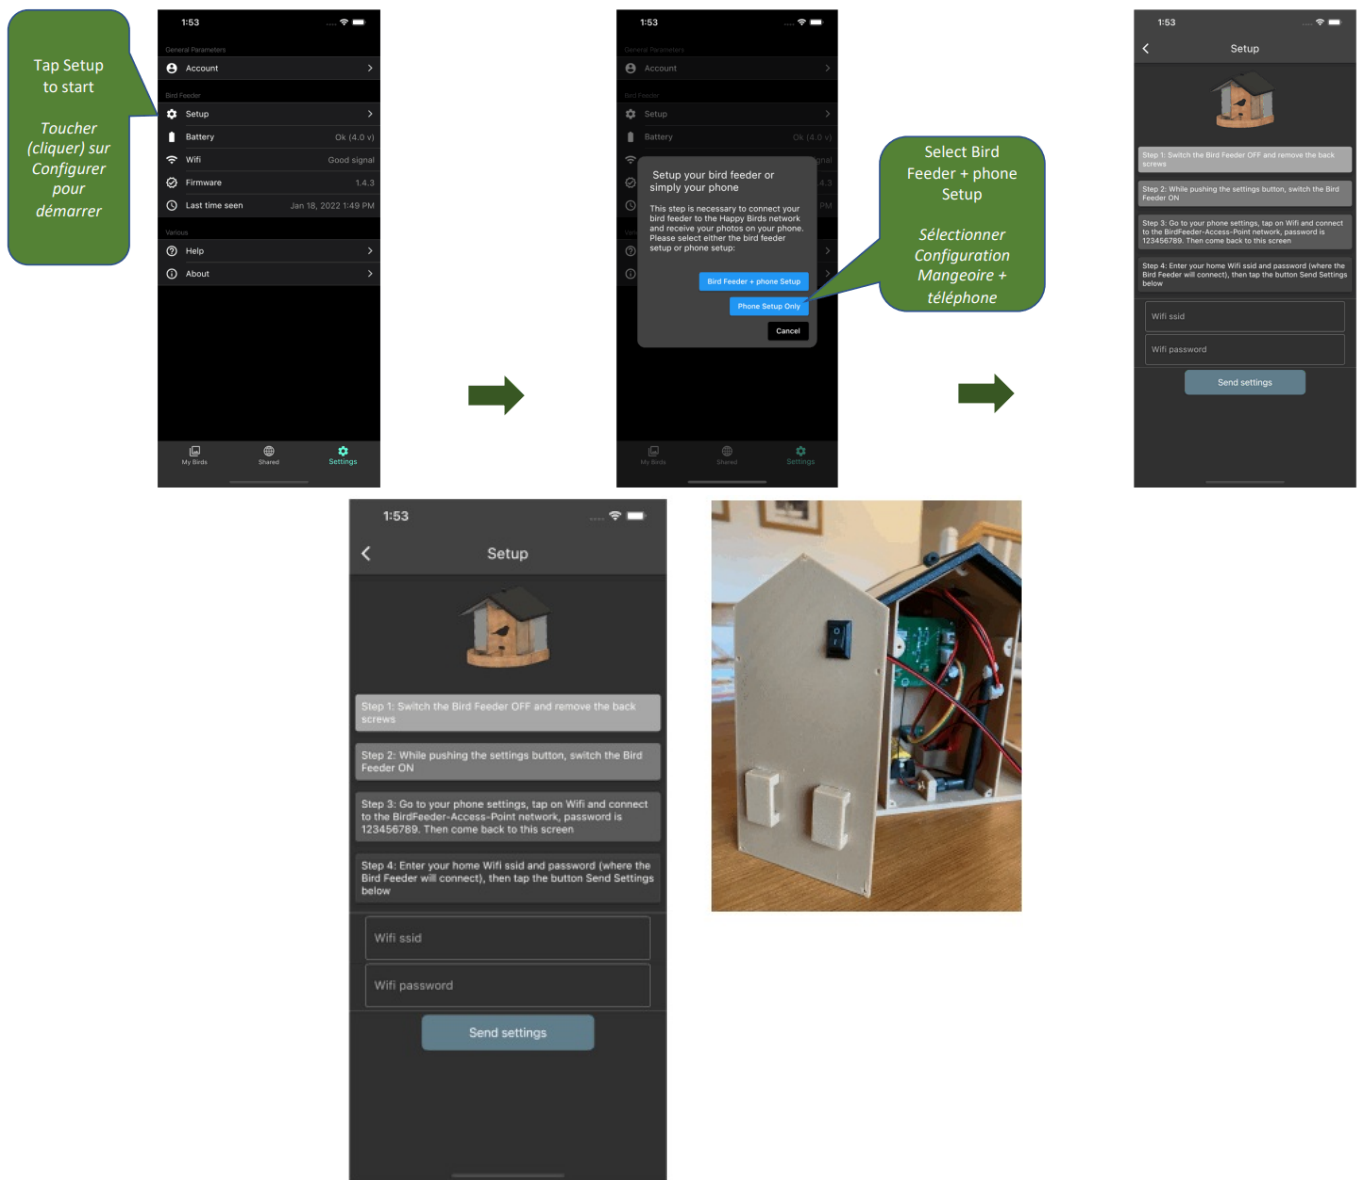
Tap Setup to start

Toucher (cliquer) sur Configurer pour démarrer

1:53

General Parameters

Account

Bird Feeder

Setup

Battery Ok (4.0 v)

Wifi Good signal

Firmware 1.4.3

Last time seen Jan 18, 2022 1:49 PM

Various

Help

About

My Birds Shared Settings

1:53

General Parameters

Account

Bird Feeder

Setup

Battery Ok (4.0 v)

Setup your bird feeder or simply your phone

This step is necessary to connect your bird feeder to the Happy Birds network and receive your photos on your phone. Please select either the bird feeder setup or phone setup:

Bird Feeder + phone Setup

Phone Setup Only

Cancel

My Birds Shared Settings

Select Bird Feeder + phone Setup

Sélectionner Configuration Mangeoire + téléphone

1:53

Setup

Step 1: Switch the Bird Feeder OFF and remove the back screws

Step 2: While pushing the settings button, switch the Bird Feeder ON

Step 3: Go to your phone settings, tap on Wifi and connect to the BirdFeeder-Access-Point network, password is 123456789. Then come back to this screen

Step 4: Enter your home Wifi ssid and password (where the Bird Feeder will connect), then tap the button Send Settings below

Wifi ssid

Wifi password

Send settings

1:53

Setup

Step 1: Switch the Bird Feeder OFF and remove the back screws

Step 2: While pushing the settings button, switch the Bird Feeder ON

Step 3: Go to your phone settings, tap on Wifi and connect to the BirdFeeder-Access-Point network, password is 123456789. Then come back to this screen

Step 4: Enter your home Wifi ssid and password (where the Bird Feeder will connect), then tap the button Send Settings below

Wifi ssid

Wifi password

Send settings